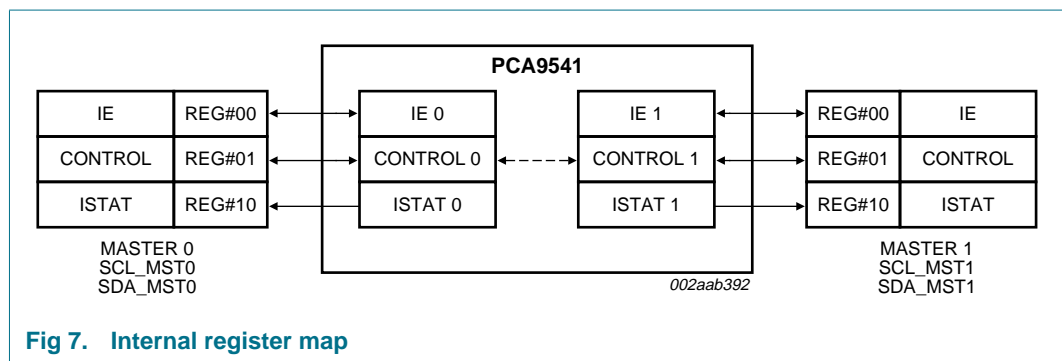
PCA9541

| IE | REG#00 |
|---|---|
| CONTROL | REG#01 |
| ISTAT | REG#10 |

MASTER 0
SCL_MST0
SDA_MST0

IE 0
CONTROL 0
ISTAT 0

IE 1
CONTROL 1
ISTAT 1

| REG#00 | IE |
|---|---|
| REG#01 | CONTROL |
| REG#10 | ISTAT |

MASTER 1
SCL_MST1
SDA_MST1

002aab392

Fig 7. Internal register map